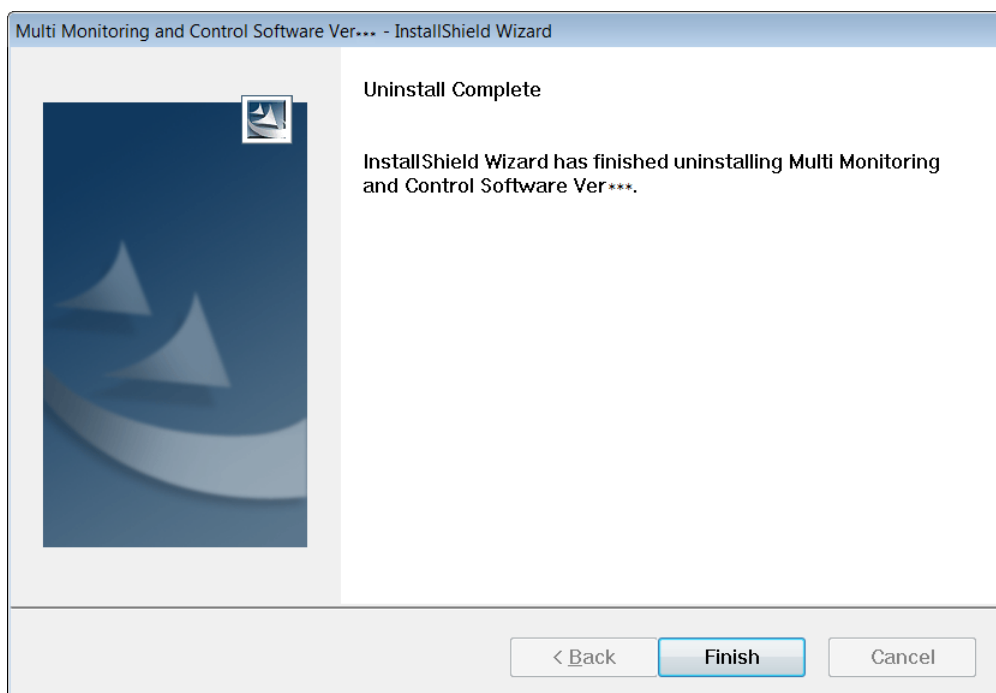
Multi Monitoring and Control Software Ver*** - InstallShield Wizard

Uninstall Complete

InstallShield Wizard has finished uninstalling Multi Monitoring and Control Software Ver***.

< Back
Finish
Cancel